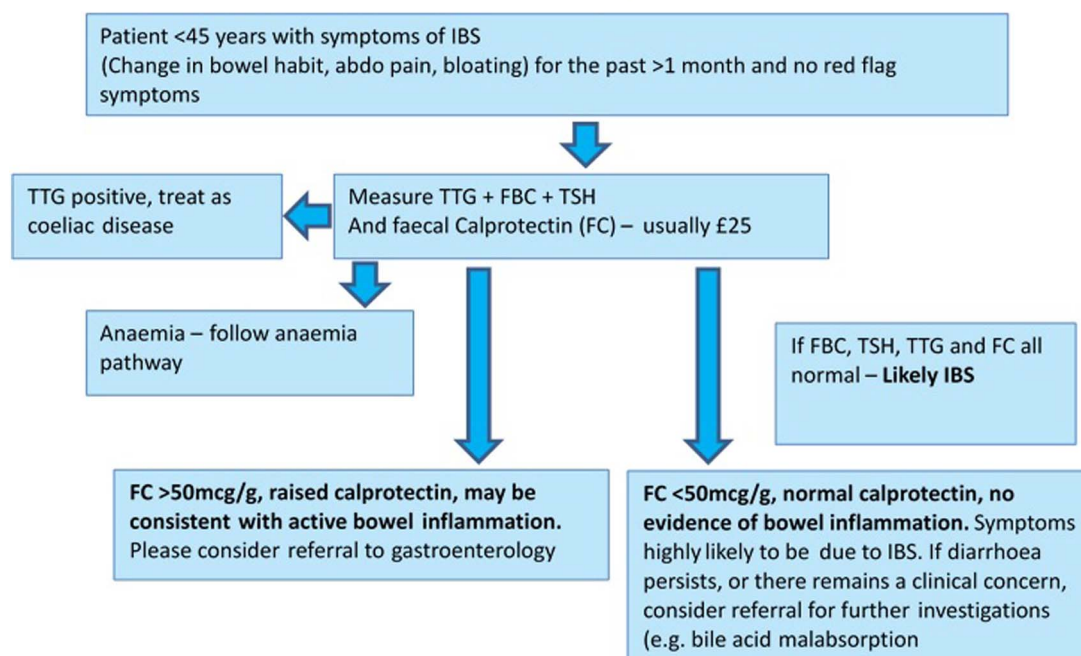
Patient <45 years with symptoms of IBS
(Change in bowel habit, abdo pain, bloating) for the past >1 month and no red flag symptoms

TTG positive, treat as coeliac disease

Measure TTG + FBC + TSH
And faecal Calprotectin (FC) – usually £25

Anaemia – follow anaemia pathway

If FBC, TSH, TTG and FC all normal – **Likely IBS**

**FC >50mcg/g, raised calprotectin, may be consistent with active bowel inflammation.** Please consider referral to gastroenterology

**FC <50mcg/g, normal calprotectin, no evidence of bowel inflammation.** Symptoms highly likely to be due to IBS. If diarrhoea persists, or there remains a clinical concern, consider referral for further investigations (e.g. bile acid malabsorption